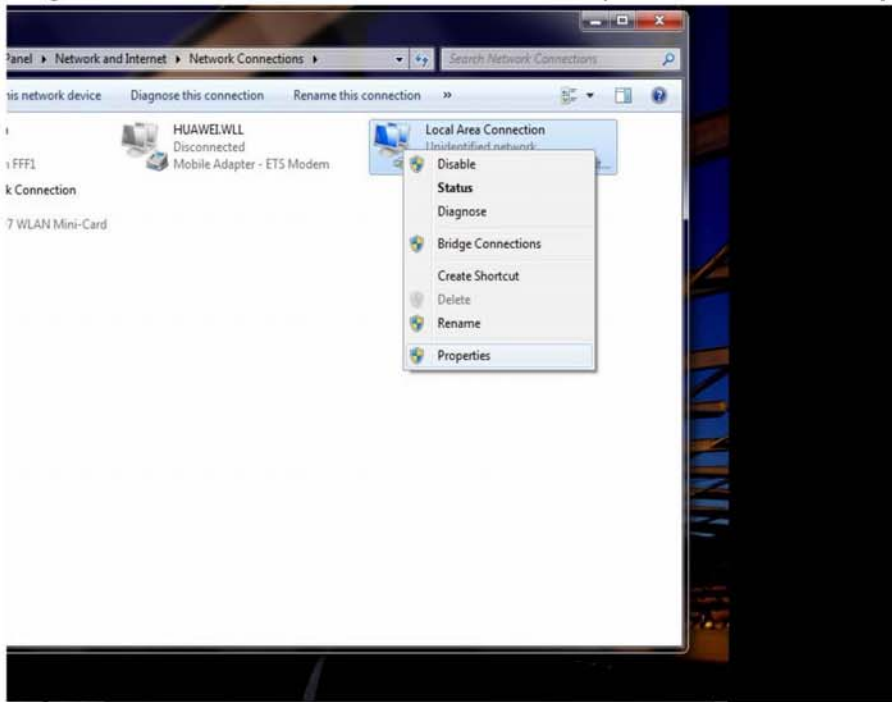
Panel ▸ Network and Internet ▸ Network Connections ▸

Search Network Connections

is network device Diagnose this connection Rename this connection »

HUAWEI.WLL
Disconnected
Mobile Adapter - ETS Modem

Local Area Connection
Unidentified network

FFF1
k Connection
7 WLAN Mini-Card

Disable
Status
Diagnose
Bridge Connections
Create Shortcut
Delete
Rename
Properties